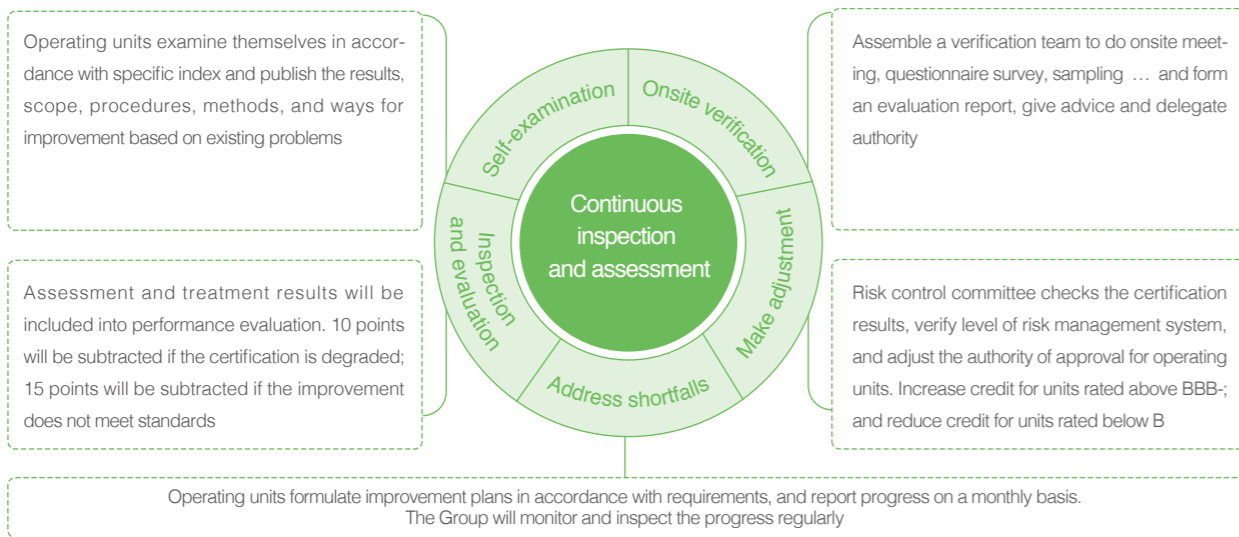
Operating units examine themselves in accordance with specific index and publish the results, scope, procedures, methods, and ways for improvement based on existing problems

Assemble a verification team to do onsite meeting, questionnaire survey, sampling … and form an evaluation report, give advice and delegate authority

Self-examination

Onsite verification

Continuous inspection and assessment

Inspection and evaluation

Make adjustment

Address shortfalls

Assessment and treatment results will be included into performance evaluation. 10 points will be subtracted if the certification is degraded; 15 points will be subtracted if the improvement does not meet standards

Risk control committee checks the certification results, verify level of risk management system, and adjust the authority of approval for operating units. Increase credit for units rated above BBB-; and reduce credit for units rated below B

Operating units formulate improvement plans in accordance with requirements, and report progress on a monthly basis. The Group will monitor and inspect the progress regularly